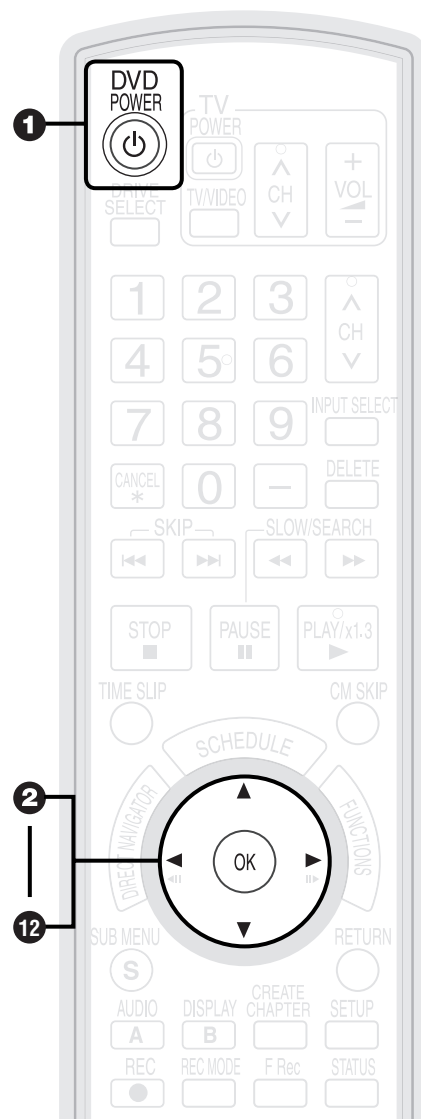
DVD POWER
1
TV
POWER
CH
VOL
DRIVE SELECT
TV/VIDEO
1
2
3
CH
4
5
6
7
8
9
INPUT SELECT
CANCEL
*
0
—
DELETE
SKIP
SLOW/SEARCH
STOP
PAUSE
PLAY/x1.3
TIME SLIP
CM SKIP
SCHEDULE
DIRECT NAVIGATOR
FUNCTIONS
2
OK
12
SUB MENU
S
RETURN
AUDIO
A
DISPLAY
B
CREATE CHAPTER
SETUP
REC
REC MODE
F Rec
STATUS